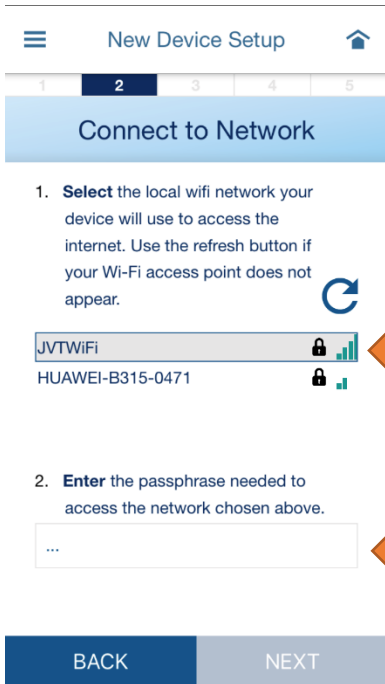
New Device Setup

1 2 3 4 5

Connect to Network

1. **Select** the local wifi network your device will use to access the internet. Use the refresh button if your Wi-Fi access point does not appear.

JVTWiFi

HUAWEI-B315-0471

2. **Enter** the passphrase needed to access the network chosen above.

...

BACK NEXT